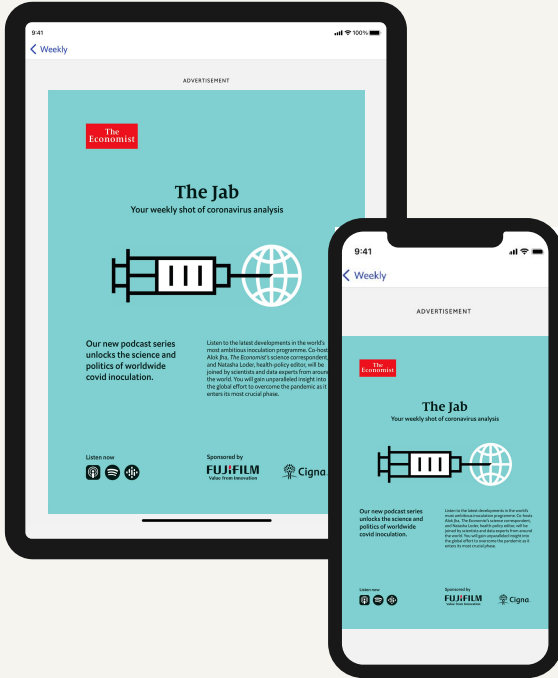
9:41

100%

Weekly

ADVERTISEMENT

The Economist

The Jab

Your weekly shot of coronavirus analysis

Our new podcast series unlocks the science and politics of worldwide covid inoculation.

Listen to the latest developments in the world's most ambitious inoculation programme. Co-hosts Alok Jha, The Economist's science correspondent, and Natasha Loder, health-policy editor, will be joined by scientists and data experts from around the world. You will gain unparalleled insight into the global effort to overcome the pandemic as it enters its most crucial phase.

Listen now

Sponsored by

FUJIFILM
Value from Innovation

Cigna

9:41

Weekly

ADVERTISEMENT

The Economist

The Jab

Your weekly shot of coronavirus analysis

Our new podcast series unlocks the science and politics of worldwide covid inoculation.

Listen to the latest developments in the world's most ambitious inoculation programme. Co-hosts Alok Jha, The Economist's science correspondent, and Natasha Loder, health-policy editor, will be joined by scientists and data experts from around the world. You will gain unparalleled insight into the global effort to overcome the pandemic as it enters its most crucial phase.

Listen now

Sponsored by

FUJIFILM
Value from Innovation

Cigna